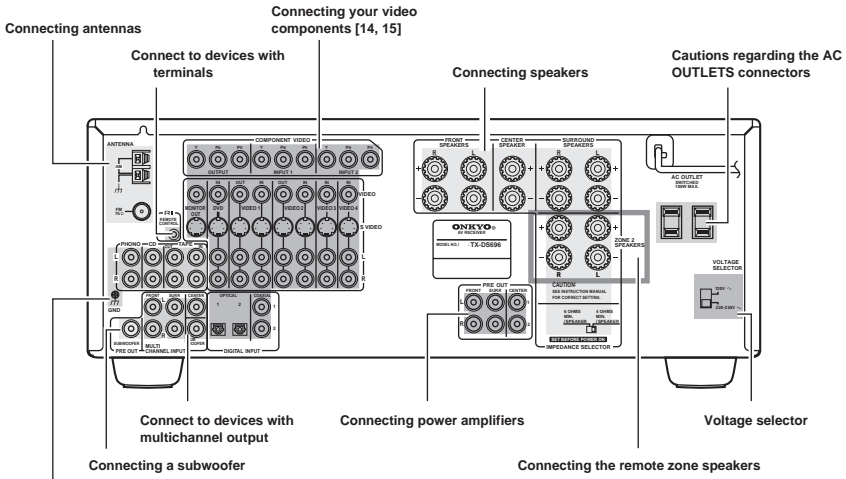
Connecting antennas

Connecting your video components [14, 15]

Connect to devices with terminals

Connecting speakers

Cautions regarding the AC OUTLETS connectors

ANTENNA

AM

FM 75Ω

COMPONENT VIDEO

Y PB PR Y PB PR Y PB PR

OUTPUT INPUT 1 INPUT 2

VIDEO

S VIDEO

MONITOR OUT

DVD

VIDEO 1

VIDEO 2

VIDEO 3

VIDEO 4

REMOTE CONTROL

PHONO CD TAPE

L

R

GND

FRONT SURR CENTER

SUBWOOFER

MULTI CHANNEL INPUT

PRE OUT

OPTICAL 1 2

COAXIAL 1 2

DIGITAL INPUT

FRONT SPEAKERS

CENTER SPEAKER

SURROUND SPEAKERS

R L

ONKYO

AV RECEIVER

MODEL NO. TX-DS696

ZONE 2 SPEAKERS

R L

CAUTION:

SEE INSTRUCTION MANUAL FOR CORRECT SETTING.

6 OHMS MIN. /SPEAKER

4 OHMS MIN. /SPEAKER

SET BEFORE POWER ON

IMPEDANCE SELECTOR

PRE OUT

FRONT SURR CENTER

L

R

AC OUTLET

SWITCHED 100W MAX.

VOLTAGE SELECTOR

120V

220-230V

Connect to devices with multichannel output

Connecting power amplifiers

Voltage selector

Connecting a subwoofer

Connecting the remote zone speakers